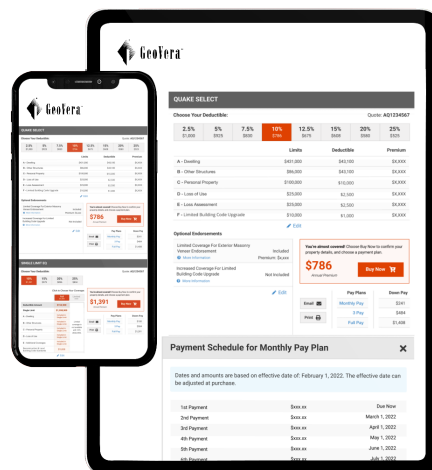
GeoVera

QUAKE SELECT

Choose Your Deductible:

Quote: AQ1234567

| 2.5% $1,830 | 5% $925 | 7.5% $830 | 10% $786 | 12.5% $679 | 15% $688 | 20% $586 | 25% $525 |
|---|---|---|---|---|---|---|---|

| | Limits | Deductible | Premium |
|---|---|---|---|
| A - Dwelling | $431,000 | $43,100 | $X,XXX |
| B - Other Structures | $86,000 | $43,100 | $X,XXX |
| C - Personal Property | $100,000 | $10,000 | $X,XXX |
| D - Loss of Use | $25,000 | $2,500 | $X,XXX |
| E - Loss Assessment | $25,000 | $2,500 | $X,XXX |
| F - Limited Building Code Upgrade | $10,000 | $1,000 | $X,XXX |

Edit

Optional Endorsements

Limited Coverage For Exterior Masonry Veneer Endorsement
More Information
Included
Premium: $x,xxx

Increased Coverage For Limited Building Code Upgrade
More Information
Not Included

Edit

You're almost covered! Choose Buy Now to confirm your property details, and choose a payment plan.

$786
Annual Payment

Buy Now

Email
Print

| Pay Plans | Down Pay |
|---|---|
| Monthly Pay | $241 |
| 3 Pay | $484 |
| Full Pay | $1,408 |

Payment Schedule for Monthly Pay Plan

Dates and amounts are based on effective date of: February 1, 2022. The effective date can be adjusted at purchase.

| 1st Payment | $xxx.xx | Due Now |
|---|---|---|
| 2nd Payment | $xxx.xx | March 1, 2022 |
| 3rd Payment | $xxx.xx | April 1, 2022 |
| 4th Payment | $xxx.xx | May 1, 2022 |
| 5th Payment | $xxx.xx | June 1, 2022 |
| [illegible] | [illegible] | July 1, 2022 |

GeoVera

QUAKE SELECT

$786

Buy Now

WINDSTORM

$1,391

Buy Now